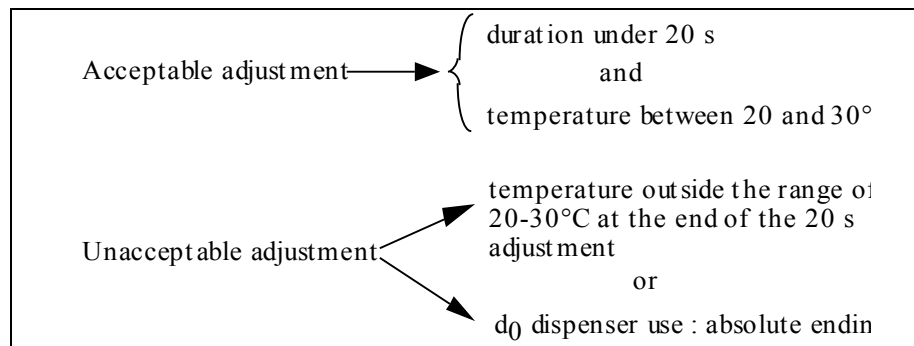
Acceptable adjustment

duration under 20 s
and
temperature between 20 and 30°

Unacceptable adjustment

temperature outside the range o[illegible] 20-30°C at the end of the 20 s adjustment
or
$d_0$ dispenser use : absolute endin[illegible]